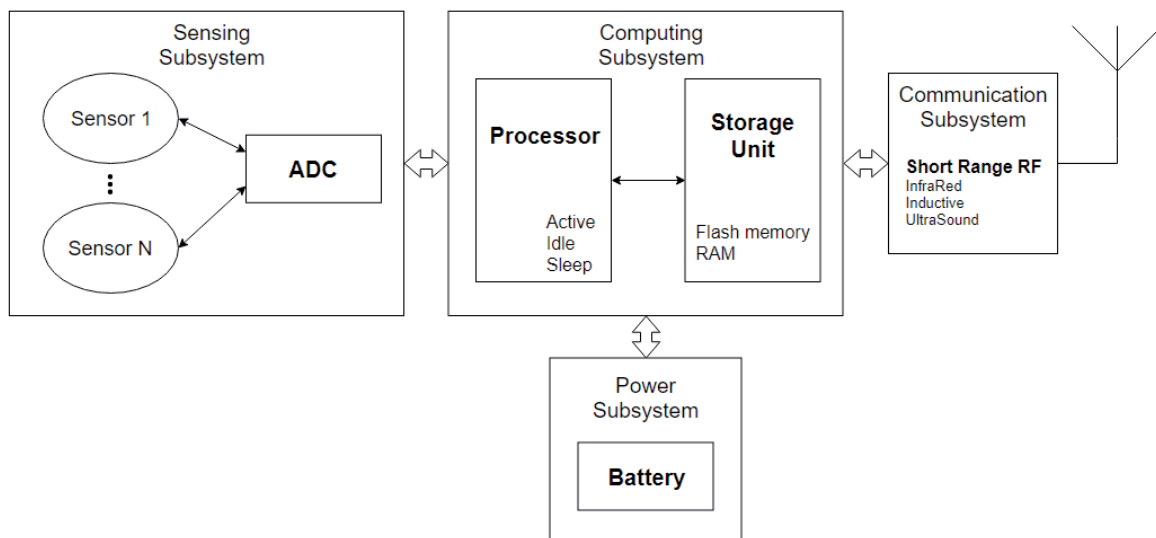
Sensing Subsystem

Sensor 1

⋮

Sensor N

ADC

Computing Subsystem

Processor

Active
Idle
Sleep

Storage Unit

Flash memory
RAM

Communication Subsystem

Short Range RF
InfraRed
Inductive
UltraSound

Power Subsystem

Battery